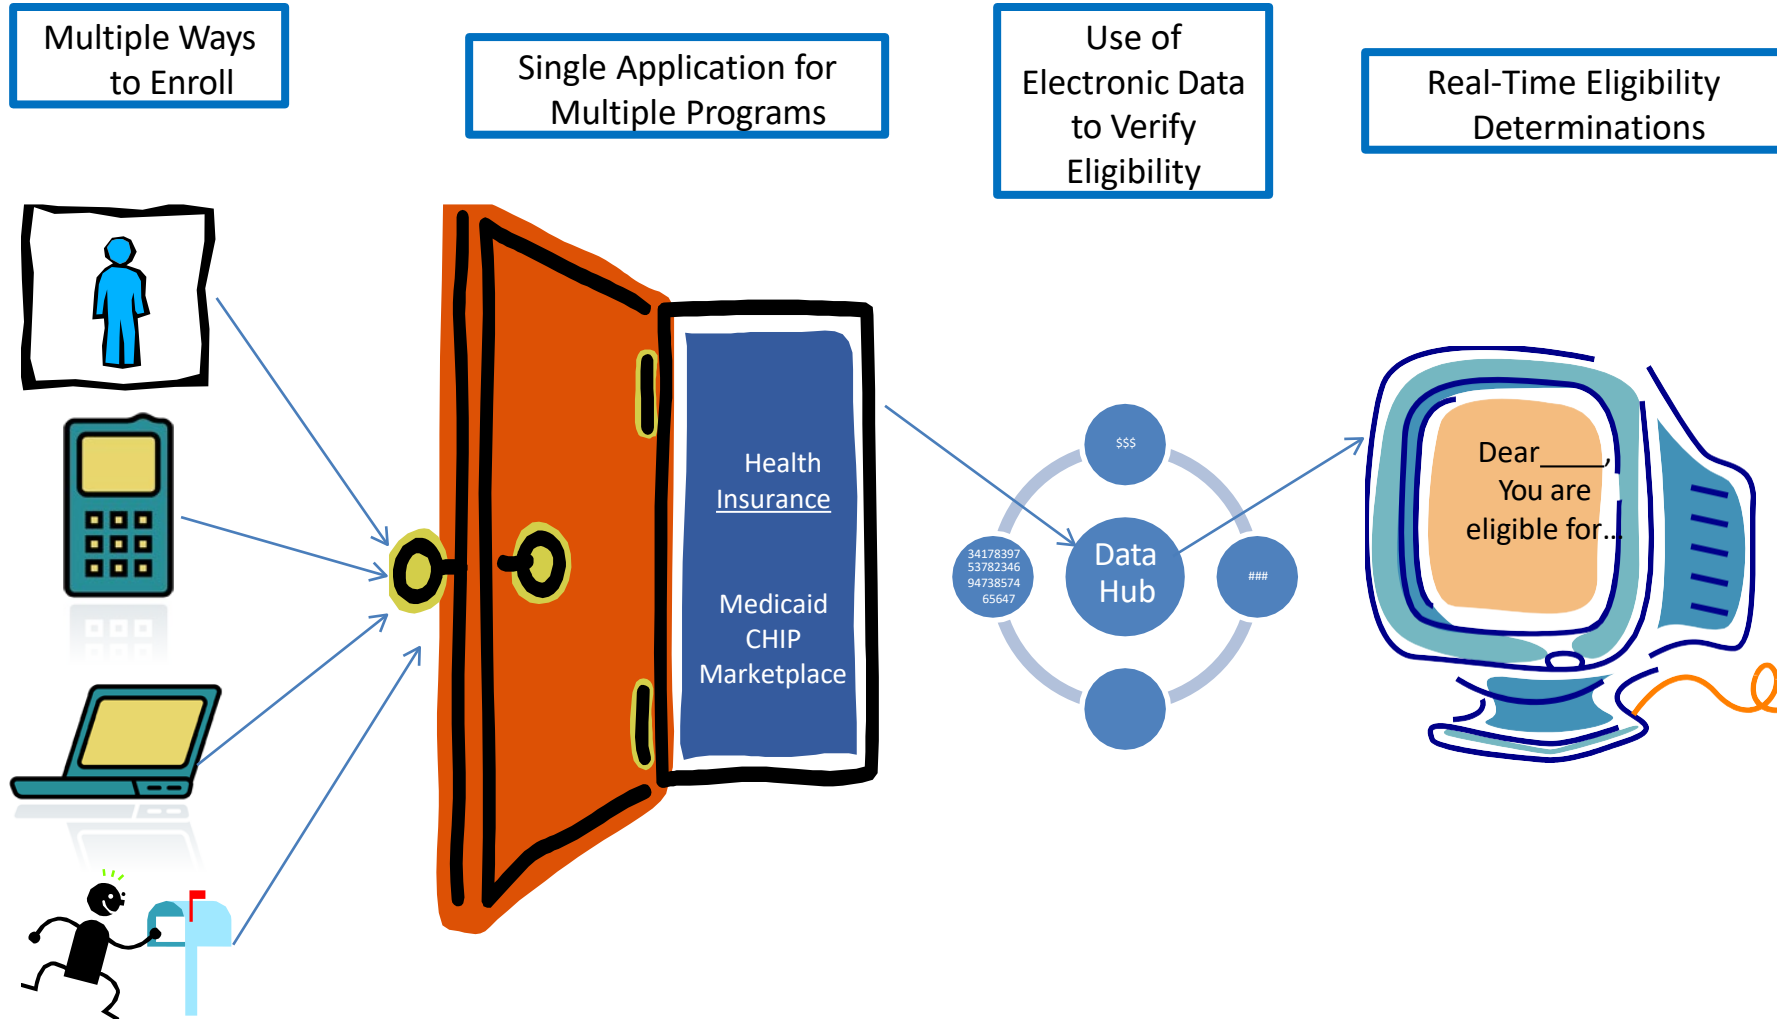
Multiple Ways to Enroll

Single Application for Multiple Programs

Use of Electronic Data to Verify Eligibility

Real-Time Eligibility Determinations

Health Insurance

Medicaid
CHIP
Marketplace

$$$

34178397 53782346 94738574 65647

Data Hub

###

Dear_____, You are eligible for...